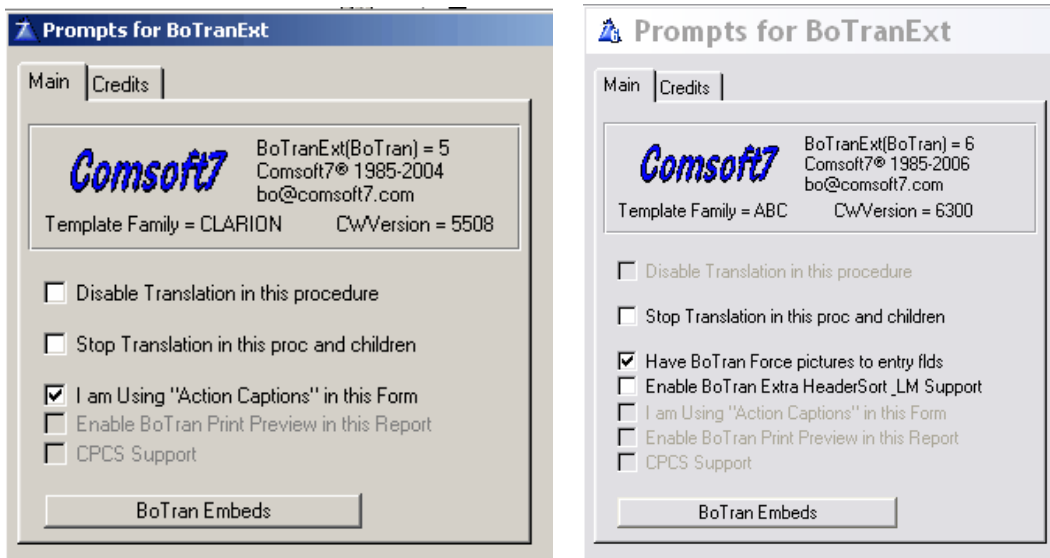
Prompts for BoTranExt

Main | Credits

Comsoft7
BoTranExt(BoTran) = 5
Comsoft7® 1985-2004
bo@comsoft7.com
Template Family = CLARION CWVersion = 5508

Disable Translation in this procedure

Stop Translation in this proc and children

I am Using "Action Captions" in this Form
Enable BoTran Print Preview in this Report
CPCS Support

BoTran Embeds

Prompts for BoTranExt

Main | Credits

Comsoft7
BoTranExt(BoTran) = 6
Comsoft7® 1985-2006
bo@comsoft7.com
Template Family = ABC CWVersion = 6300

Disable Translation in this procedure

Stop Translation in this proc and children

Have BoTran Force pictures to entry flds
Enable BoTran Extra HeaderSort_LM Support
I am Using "Action Captions" in this Form
Enable BoTran Print Preview in this Report
CPCS Support

BoTran Embeds